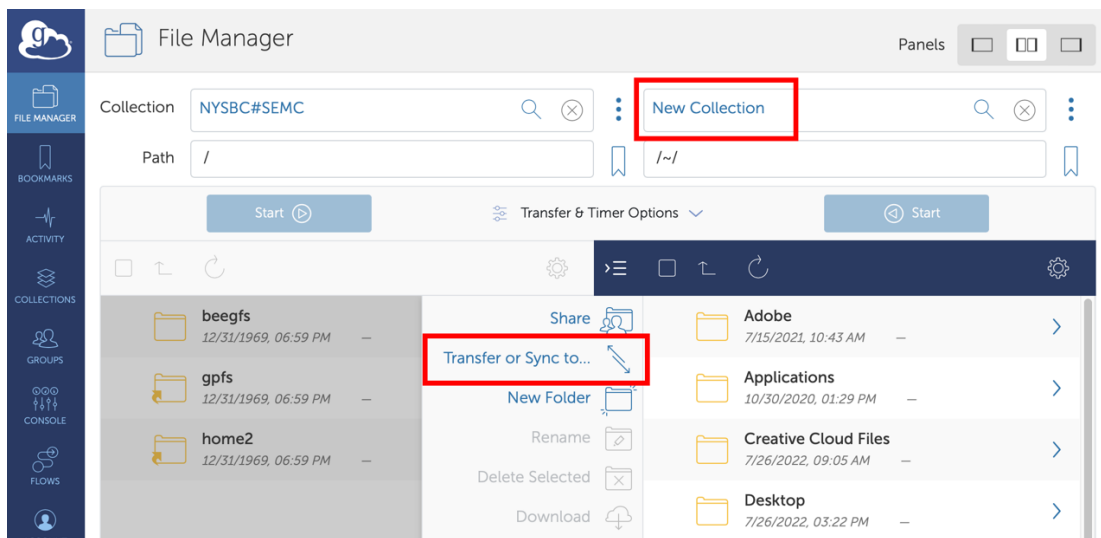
FILE MANAGER

BOOKMARKS

ACTIVITY

COLLECTIONS

GROUPS

CONSOLE

FLOWS

File Manager

Panels

Collection NYSBC#SEMC

New Collection

Path /

/~/

Start

Transfer & Timer Options

Start

beegfs
12/31/1969, 06:59 PM —

gpfs
12/31/1969, 06:59 PM —

home2
12/31/1969, 06:59 PM —

Share

Transfer or Sync to...

New Folder

Rename

Delete Selected

Download

Adobe
7/15/2021, 10:43 AM —

Applications
10/30/2020, 01:29 PM —

Creative Cloud Files
7/26/2022, 09:05 AM —

Desktop
7/26/2022, 03:22 PM —